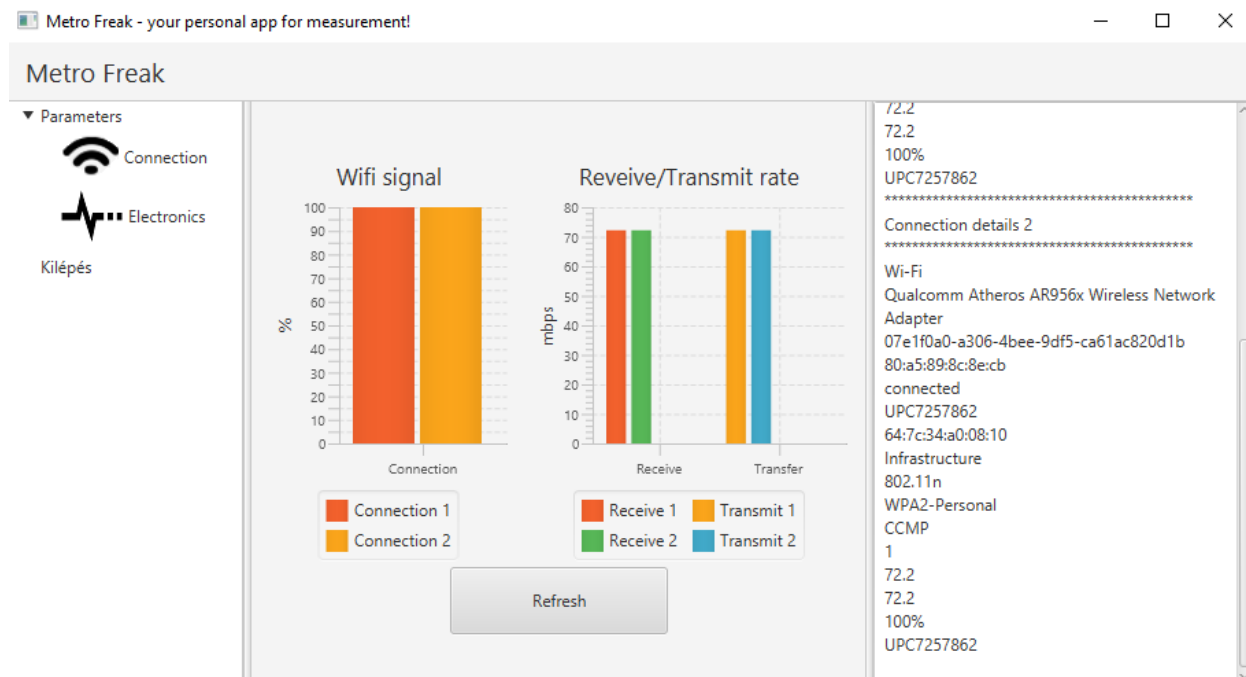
Metro Freak - your personal app for measurement!

Metro Freak

▼ Parameters

Connection

Electronics

Kilépés

Wifi signal

100
90
80
70
60
50
40
30
20
10
0

%

Connection

Connection 1
Connection 2

Reveive/Transmit rate

80
70
60
50
40
30
20
10
0

mbps

Receive
Transfer

Receive 1
Transmit 1
Receive 2
Transmit 2

Refresh

72.2
72.2
100%
UPC7257862
********************************************
Connection details 2
********************************************
Wi-Fi
Qualcomm Atheros AR956x Wireless Network Adapter
07e1f0a0-a306-4bee-9df5-ca61ac820d1b
80:a5:89:8c:8e:cb
connected
UPC7257862
64:7c:34:a0:08:10
Infrastructure
802.11n
WPA2-Personal
CCMP
1
72.2
72.2
100%
UPC7257862